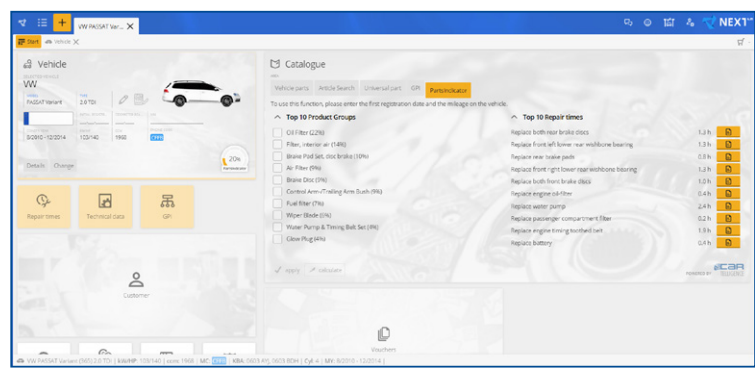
VW PASSAT Vari... ×

NEXT

Start Vehicle

Vehicle

VW

PASSAT Variant 2.0 TDI

9/2010 - 12/2014 103/140 1968

Details Change

20%

Repair times Technical data GPI

Customer

Vouchers

Catalogue

Vehicle parts Article Search Universal part GPI Partsindicator

To use this function, please enter the first registration date and the mileage on the vehicle.

Top 10 Product Groups

Oil Filter (22%)
Filter, interior air (14%)
Brake Pad Set, disc brake (10%)
Air Filter (9%)
Brake Disc (9%)
Control Arm-/Trailing Arm Bush (9%)
Fuel filter (7%)
Wiper Blade (6%)
Water Pump & Timing Belt Set (4%)
Glow Plug (4%)

apply indicate

Top 10 Repair times

| | |
|---|---|
| Replace both rear brake discs | 1.3 h |
| Replace front left lower rear wishbone bearing | 1.3 h |
| Replace rear brake pads | 0.8 h |
| Replace front right lower rear wishbone bearing | 1.3 h |
| Replace both front brake discs | 1.0 h |
| Replace engine oil-filter | 0.4 h |
| Replace water pump | 2.4 h |
| Replace passenger compartment filter | 0.2 h |
| Replace engine timing toothed belt | 1.5 h |
| Replace battery | 0.4 h |

VW PASSAT Variant (365) 2.0 TDI | kW/HP: 103/140 | ccm: 1968 | MC: | KBA: 0603 AYL 0603 BDH | Cyl: 4 | MY: 9/2010 - 12/2014 |